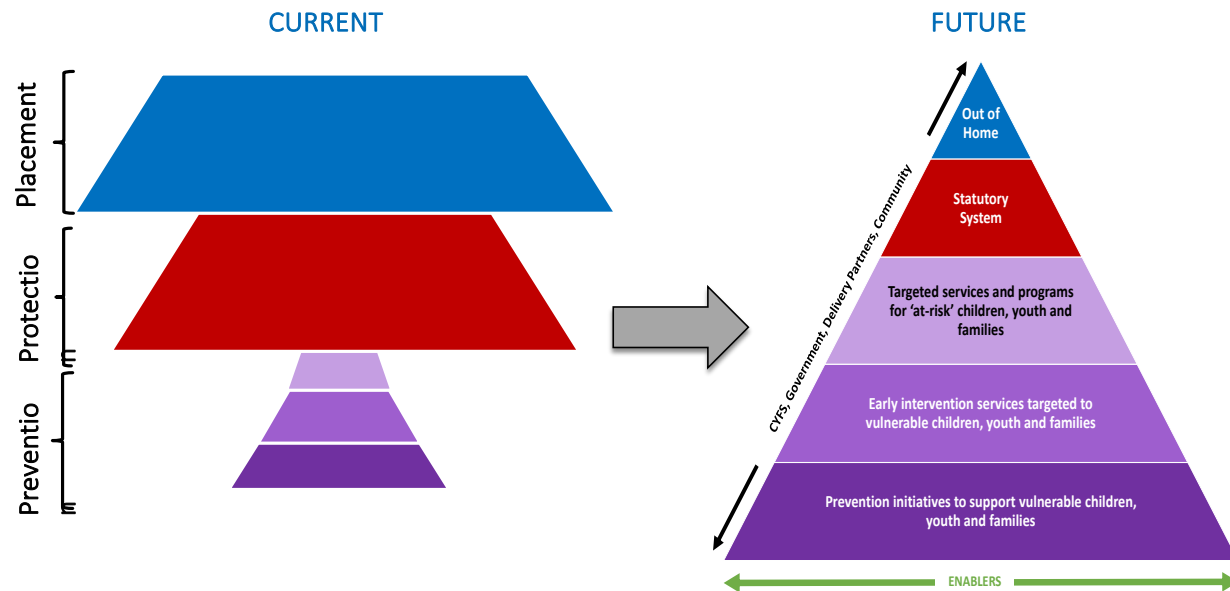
CURRENT

Placement

Protectio

Preventio

FUTURE

Out of Home

Statutory System

Targeted services and programs for 'at-risk' children, youth and families

Early intervention services targeted to vulnerable children, youth and families

Prevention initiatives to support vulnerable children, youth and families

CYFS, Government, Delivery Partners, Community

ENABLERS